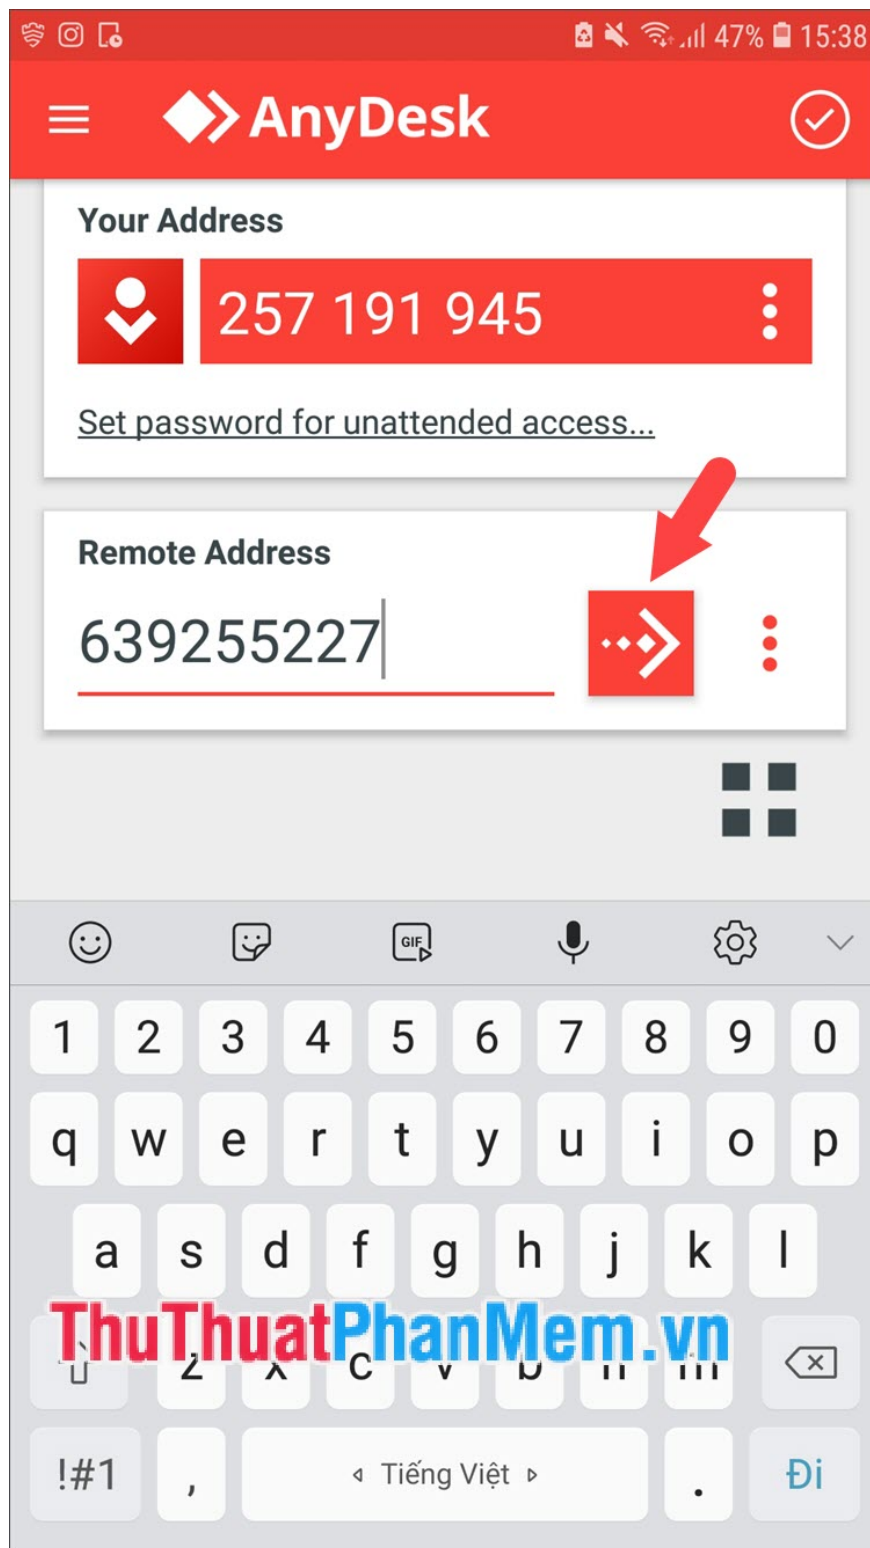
47% 15:38

AnyDesk

Your Address

257 191 945

Set password for unattended access...

Remote Address

639255227

GIF

1 2 3 4 5 6 7 8 9 0
q w e r t y u i o p
a s d f g h j k l
z x c v b n m

ThuThuatPhanMem.vn

!#1 , Tiếng Việt . Đi